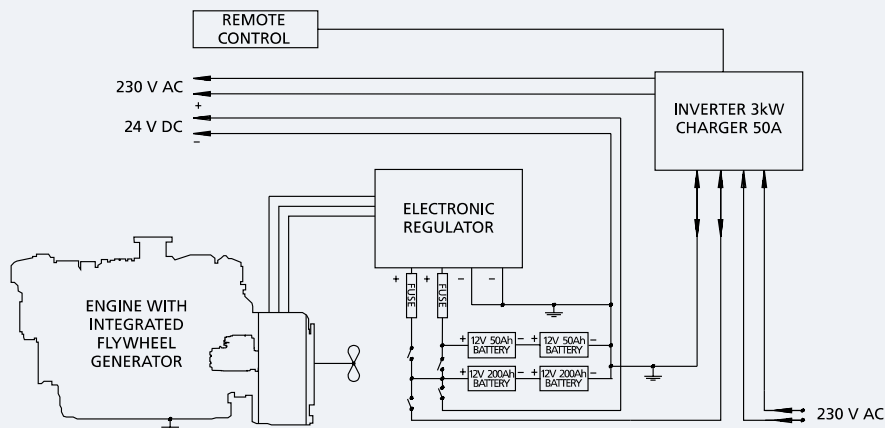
REMOTE CONTROL

230 V AC

+

24 V DC

−

INVERTER 3kW CHARGER 50A

ELECTRONIC REGULATOR

+ + − −

FUSE

FUSE

ENGINE WITH INTEGRATED FLYWHEEL GENERATOR

+ 12V 50Ah BATTERY − + 12V 50Ah BATTERY −

+ 12V 200Ah BATTERY − + 12V 200Ah BATTERY −

230 V AC